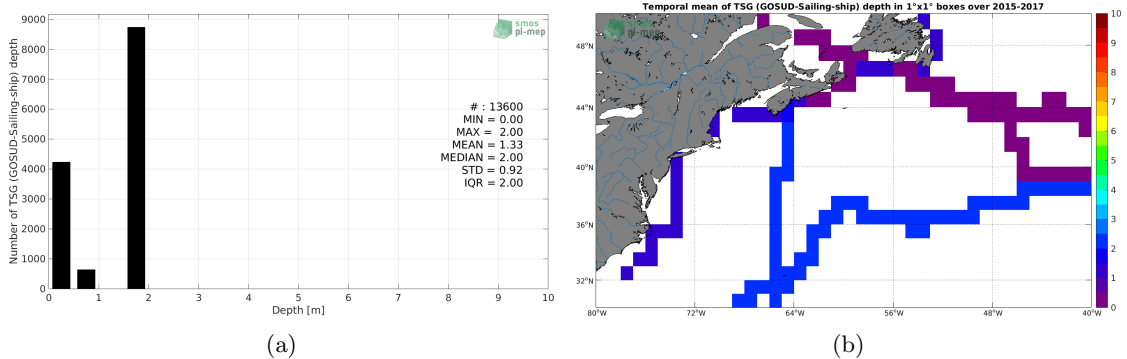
9000
8000
7000
6000
5000
4000
3000
2000
1000
0
Number of TSG (GOSUD-Sailing-ship) depth
smos
pi-mep
# : 13600
MIN = 0.00
MAX = 2.00
MEAN = 1.33
MEDIAN = 2.00
STD = 0.92
IQR = 2.00
0 1 2 3 4 5 6 7 8 9 10
Depth [m]
(a)

Temporal mean of TSG (GOSUD-Sailing-ship) depth in 1°x1° boxes over 2015-2017
48°N
44°N
40°N
36°N
32°N
80°W 72°W 64°W 56°W 48°W 40°W
10
9
8
7
6
5
4
3
2
1
0
(b)